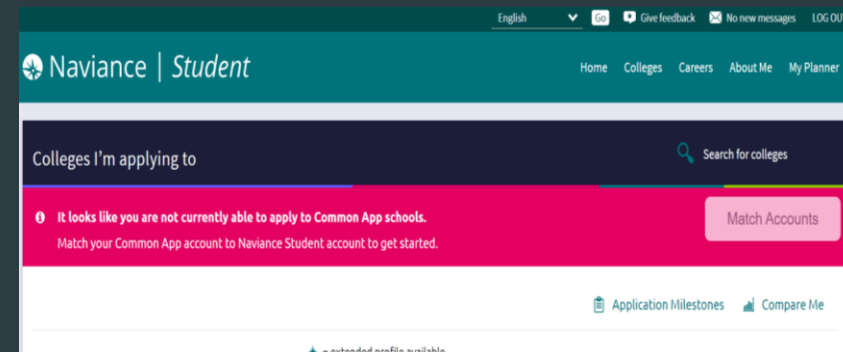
English Go Give feedback No new messages LOG OU

Naviance | Student

Home Colleges Careers About Me My Planner

Colleges I'm applying to

Search for colleges

It looks like you are not currently able to apply to Common App schools.

Match your Common App account to Naviance Student account to get started.

Match Accounts

Application Milestones Compare Me

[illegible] extended profile available